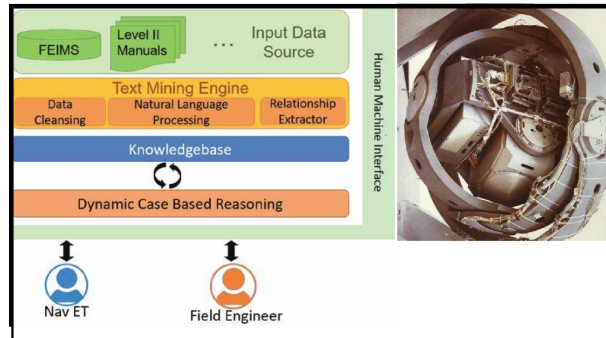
FEIMS

Level II Manuals

...

Input Data Source

Text Mining Engine

Data Cleansing

Natural Language Processing

Relationship Extractor

Knowledgebase

Dynamic Case Based Reasoning

Human Machine Interface

Nav ET

Field Engineer